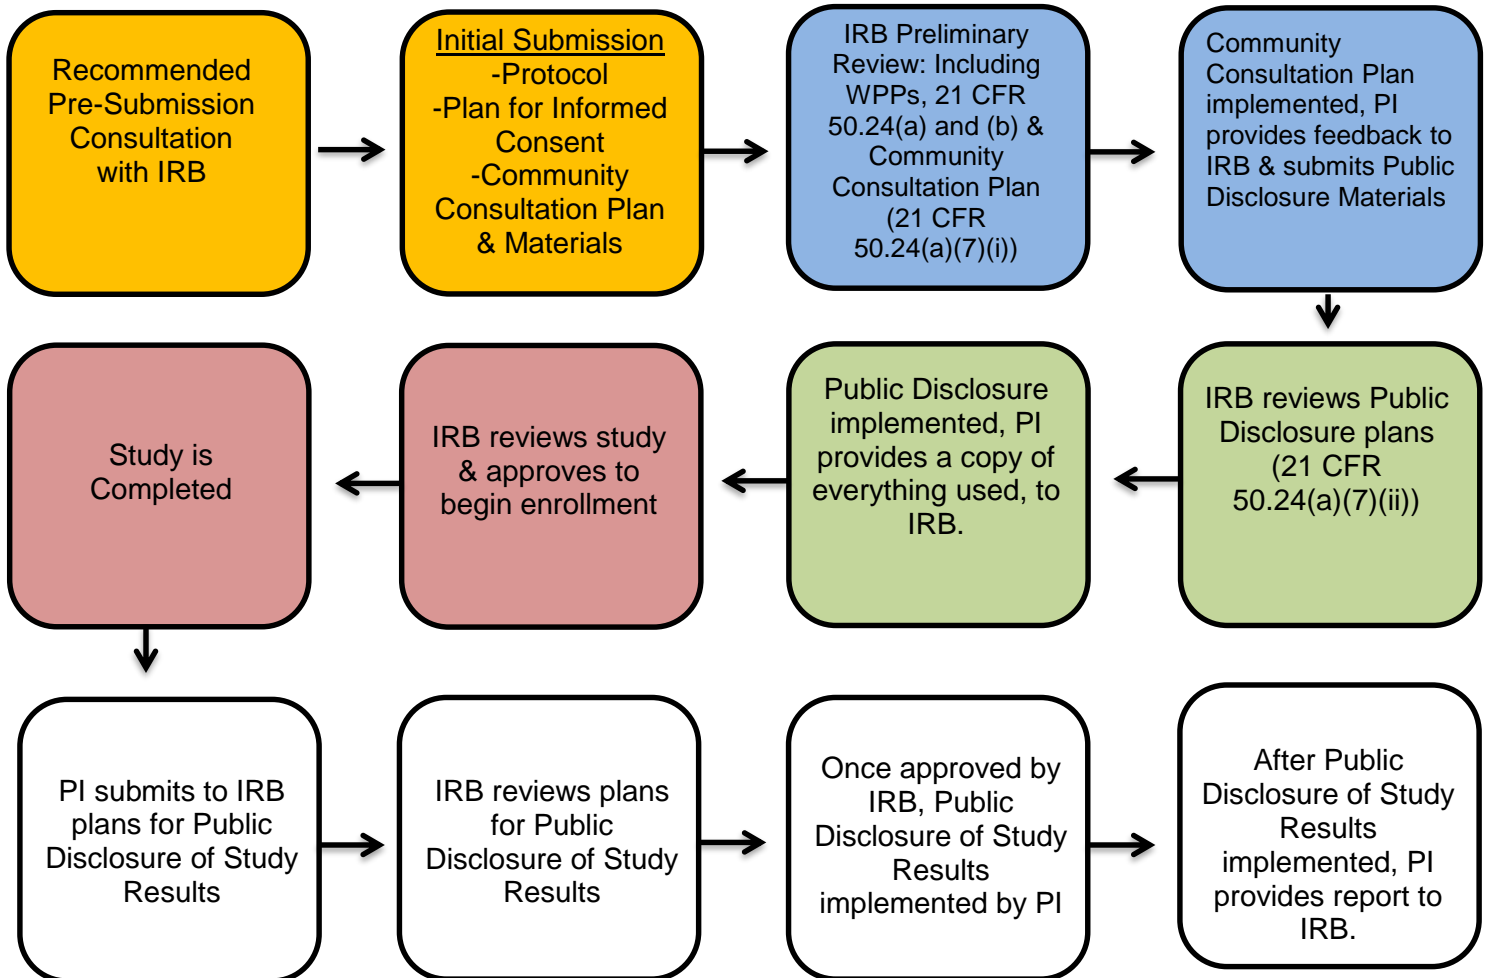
Recommended Pre-Submission Consultation with IRB

Initial Submission
-Protocol
-Plan for Informed Consent
-Community Consultation Plan & Materials

IRB Preliminary Review: Including WPPs, 21 CFR 50.24(a) and (b) & Community Consultation Plan (21 CFR 50.24(a)(7)(i))

Community Consultation Plan implemented, PI provides feedback to IRB & submits Public Disclosure Materials

IRB reviews Public Disclosure plans (21 CFR 50.24(a)(7)(ii))

Public Disclosure implemented, PI provides a copy of everything used, to IRB.

IRB reviews study & approves to begin enrollment

Study is Completed

PI submits to IRB plans for Public Disclosure of Study Results

IRB reviews plans for Public Disclosure of Study Results

Once approved by IRB, Public Disclosure of Study Results implemented by PI

After Public Disclosure of Study Results implemented, PI provides report to IRB.